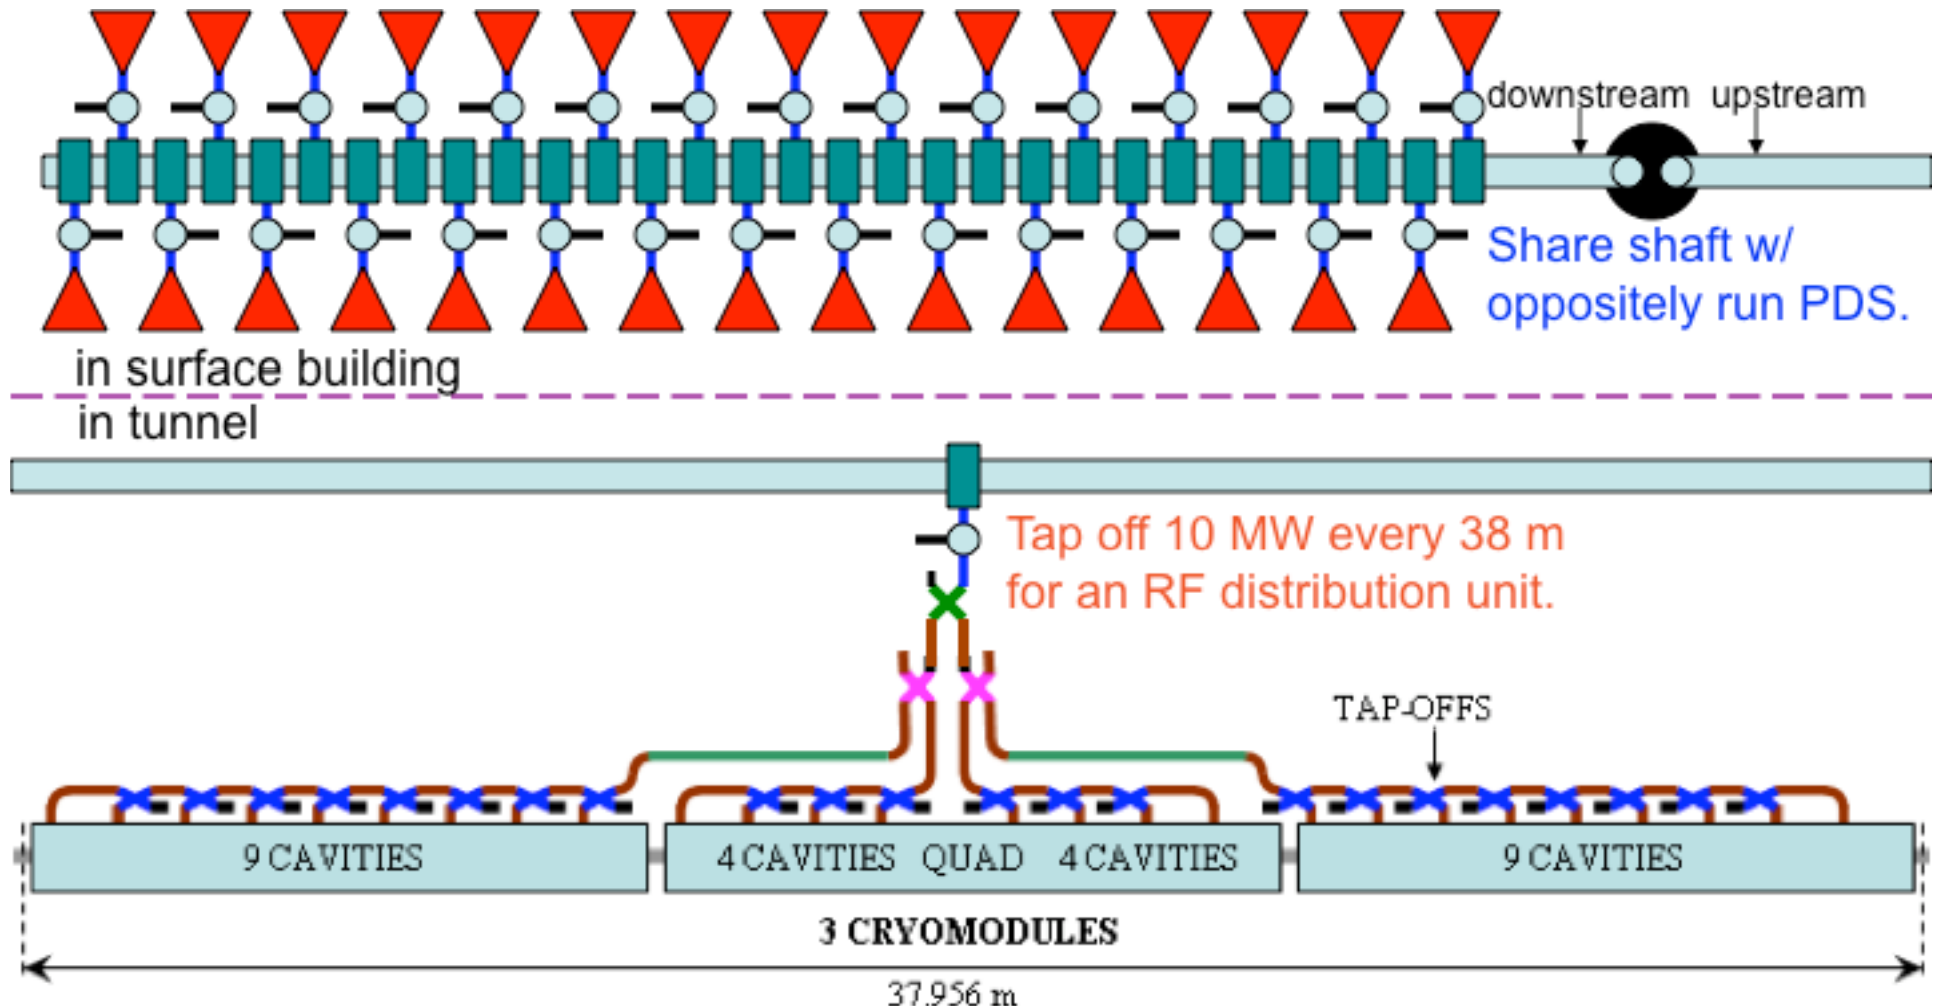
downstream upstream

Share shaft w/ oppositely run PDS.

in surface building

in tunnel

Tap off 10 MW every 38 m for an RF distribution unit.

TAP-OFFS

9 CAVITIES

4 CAVITIES QUAD 4 CAVITIES

9 CAVITIES

3 CRYOMODULES

37.956 m